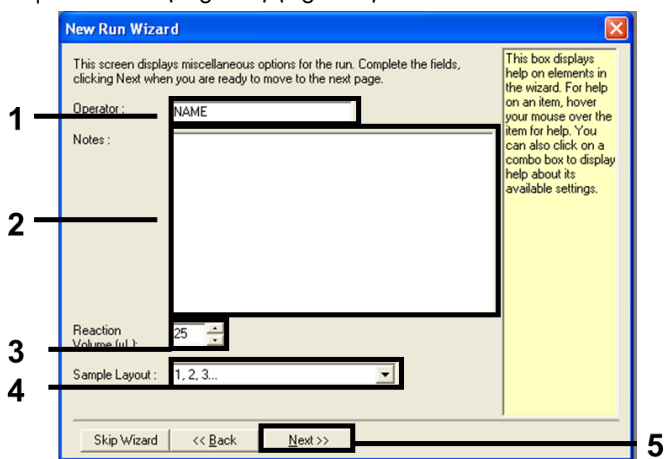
New Run Wizard

This screen displays miscellaneous options for the run. Complete the fields, clicking Next when you are ready to move to the next page.

Operator :
NAME

Notes :

Reaction Volume (uL):
25

Sample Layout :
1, 2, 3...

This box displays help on elements in the wizard. For help on an item, hover your mouse over the item for help. You can also click on a combo box to display help about its available settings.

Skip Wizard
<< Back
Next >>

1
2
3
4
5